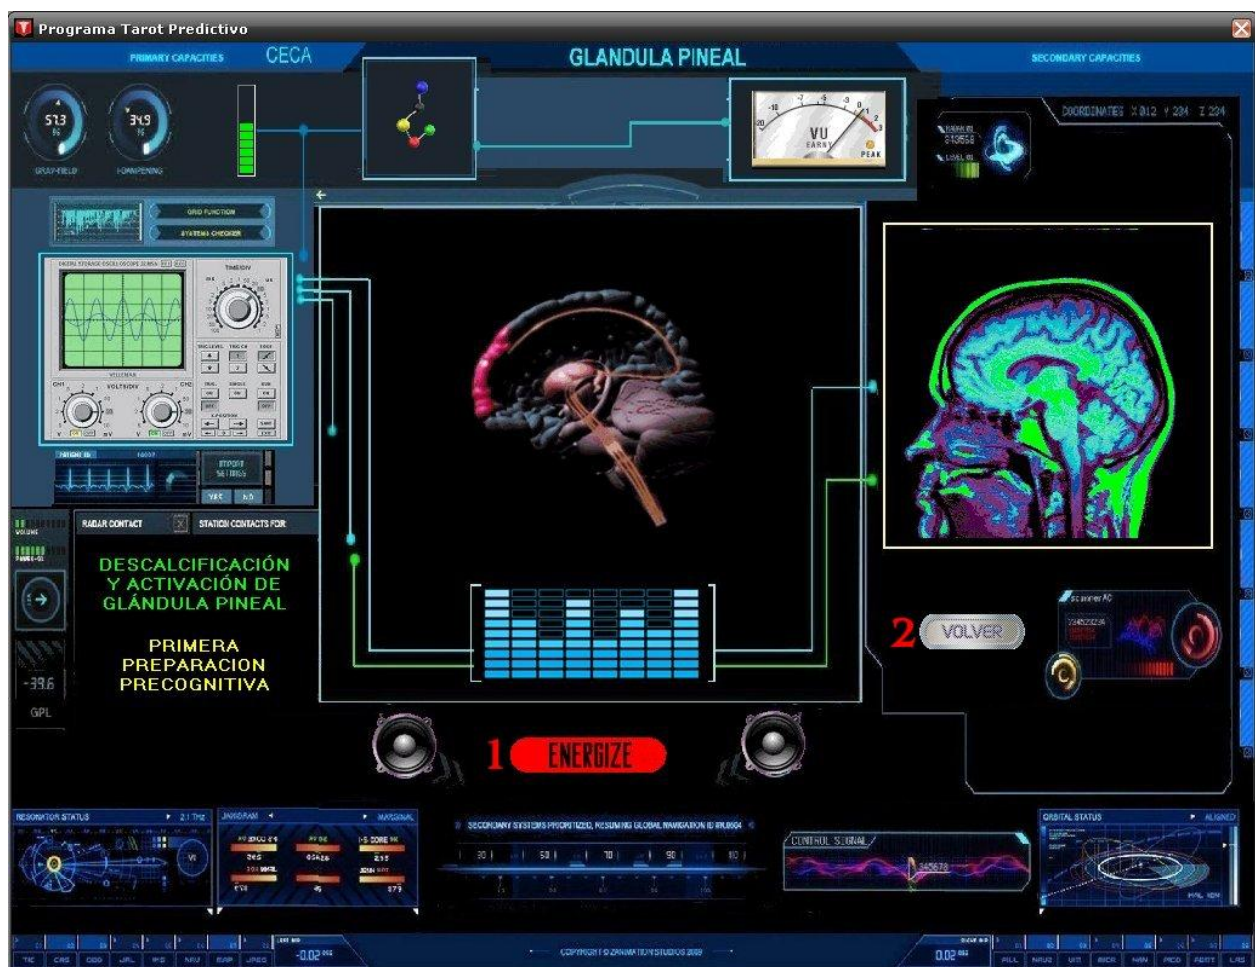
Programa Tarot Predictivo

PRIMARY CAPACITIES CECA

GLANDULA PINEAL

SECONDARY CAPACITIES

57.3 34.9

GRAV-FIELD FOAM/PENING

VU EARNY PEAK

COORDINATES X 012 Y 224 Z 224

GRID FUNCTION
SYSTEMS CHECKER

DIGITAL STORAGE OSCILLOSCOPE

TIME/DIV

VOLTS/DIV

CH1 CH2

EXPORT SETTINGS

RADAR CONTACT STATION CONTACTS FOR

DESCALCIFICACIÓN Y ACTIVACIÓN DE GLÁNDULA PINEAL

PRIMERA PREPARACION PRECOGNITIVA

-33.6
GPL

2 VOLVER

scanner AC

1 ENERGIZE

RESONATOR STATUS 2.1 THz

JANGRAM MAXIMAL

265 6SA26 235

SECONDARY SYSTEMS PRIORITIZED, RESUMING GLOBAL NAVIGATION ID 8RJ8664

30 50 70 90 110

CONTROL SIGNAL

ORBITAL STATUS ALIGNED

-0.02

COPYRIGHT © ZANIMATION STUDIOS 2009

0.02